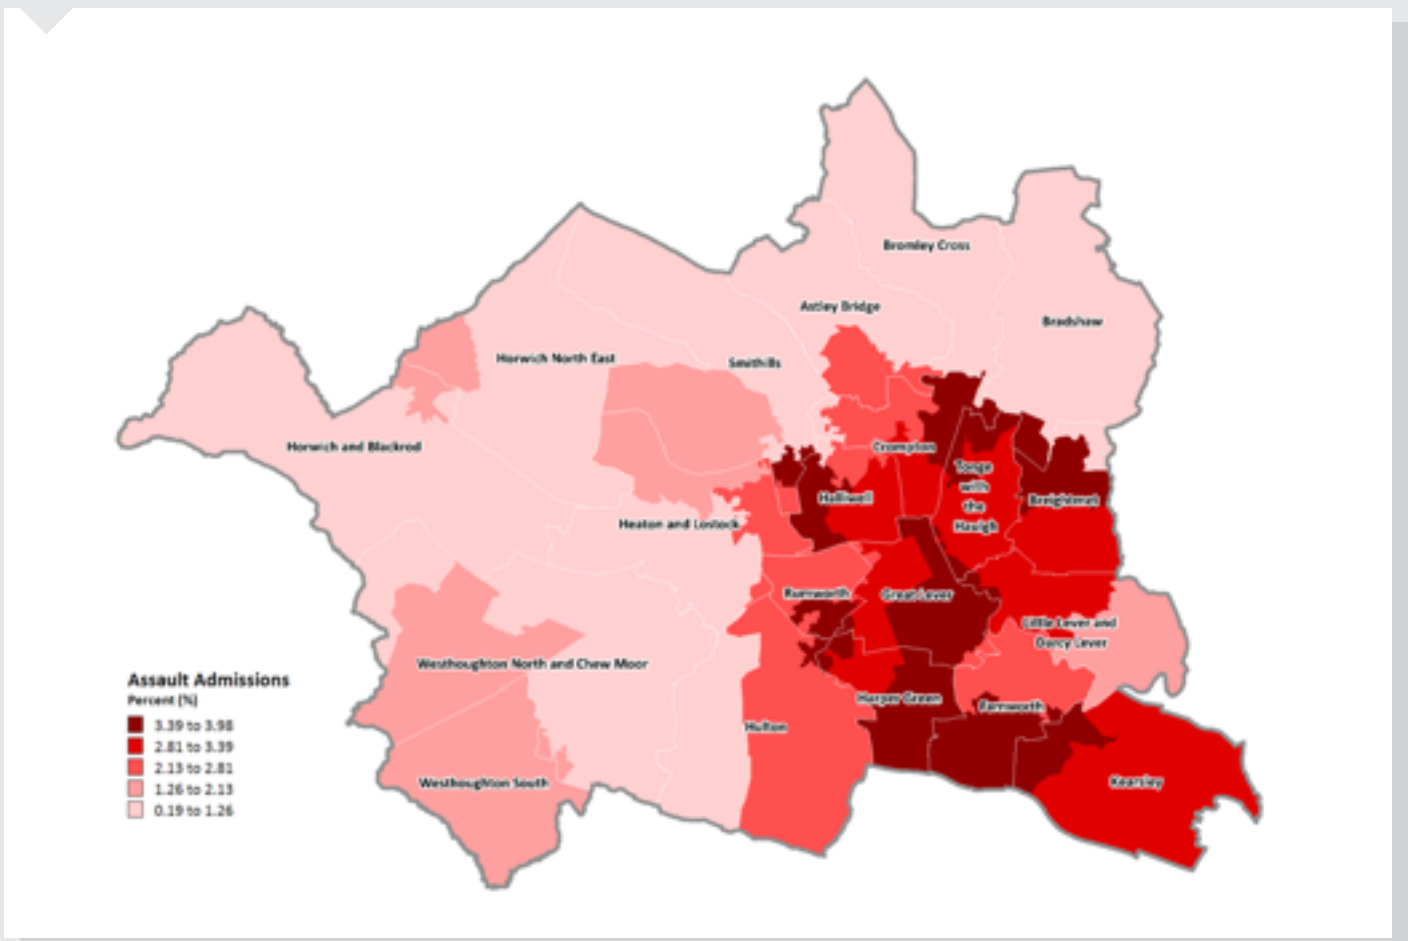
Bromley Cross

Astley Bridge

Bradshaw

Horwich North East

Smithills

Horwich and Blackrod

Crompton

Tonge with the Haulgh

Halliwell

Breightmet

Heaton and Lostock

Rumworth

Great Lever

Little Lever and Darcy Lever

Westhoughton North and Chew Moor

Harper Green

Farnworth

Hulton

Kearsley

Westhoughton South

Assault Admissions
Percent (%)
3.39 to 3.98
2.81 to 3.39
2.13 to 2.81
1.26 to 2.13
0.19 to 1.26